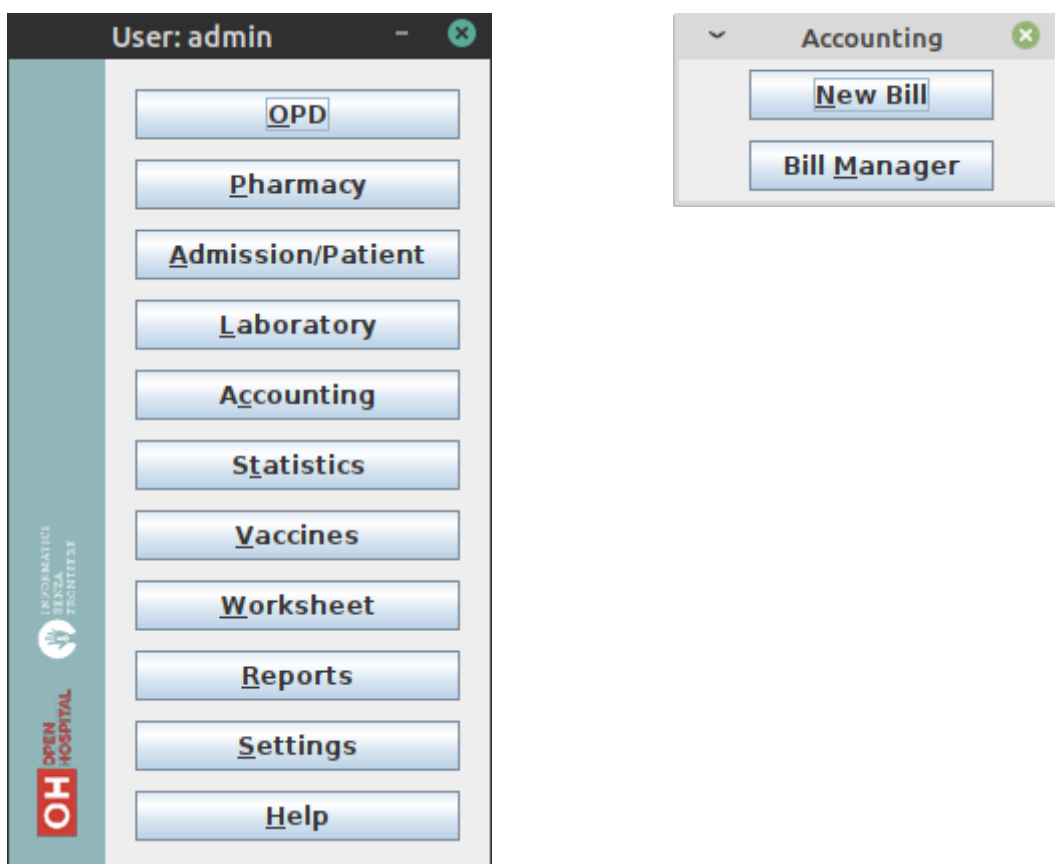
User: admin

OPD

Pharmacy

Admission/Patient

Laboratory

Accounting

Statistics

Vaccines

Worksheet

Reports

Settings

Help

INFORMATICI SENZA FRONTIERE

OH OPEN HOSPITAL

Accounting

New Bill

Bill Manager